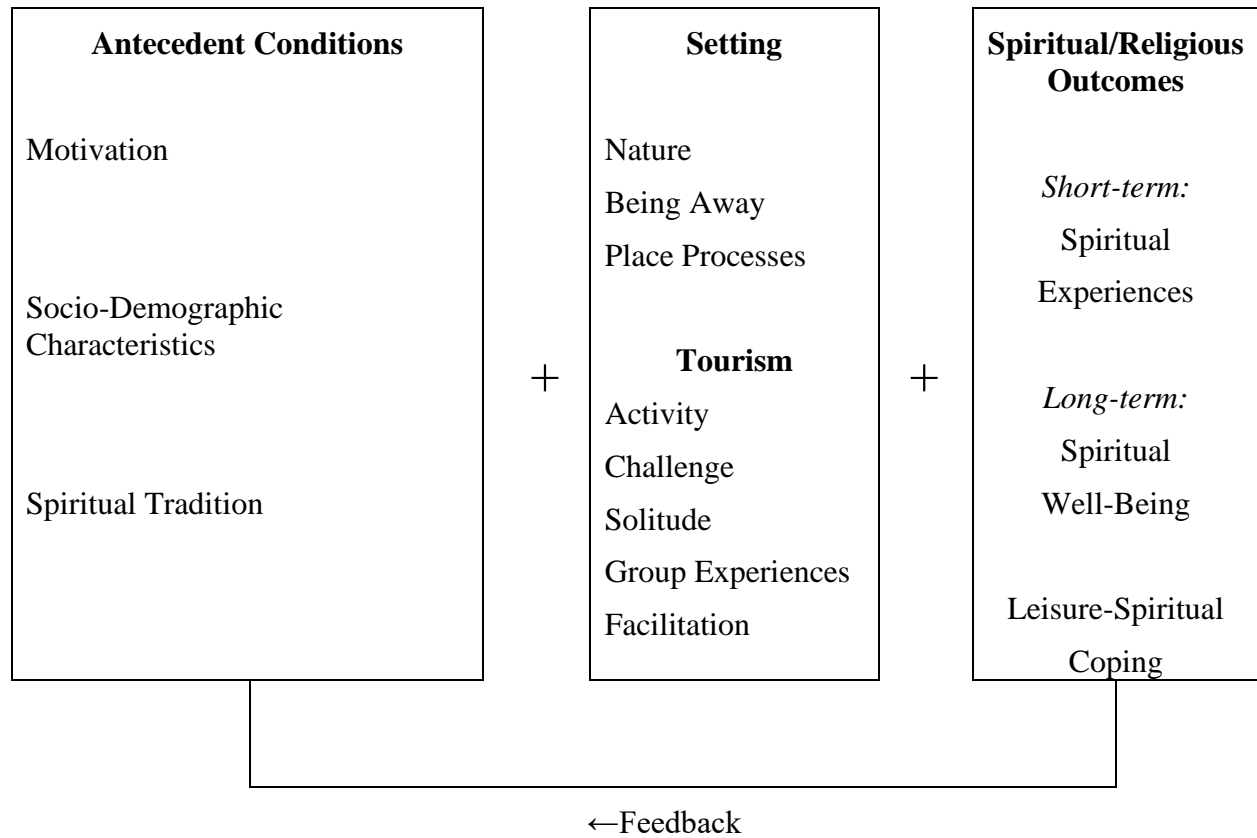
**Antecedent Conditions**

Motivation

Socio-Demographic Characteristics

Spiritual Tradition

+

**Setting**

Nature

Being Away

Place Processes

**Tourism**

Activity

Challenge

Solitude

Group Experiences

Facilitation

+

**Spiritual/Religious Outcomes**

*Short-term:*

Spiritual Experiences

*Long-term:*

Spiritual Well-Being

Leisure-Spiritual Coping

←Feedback